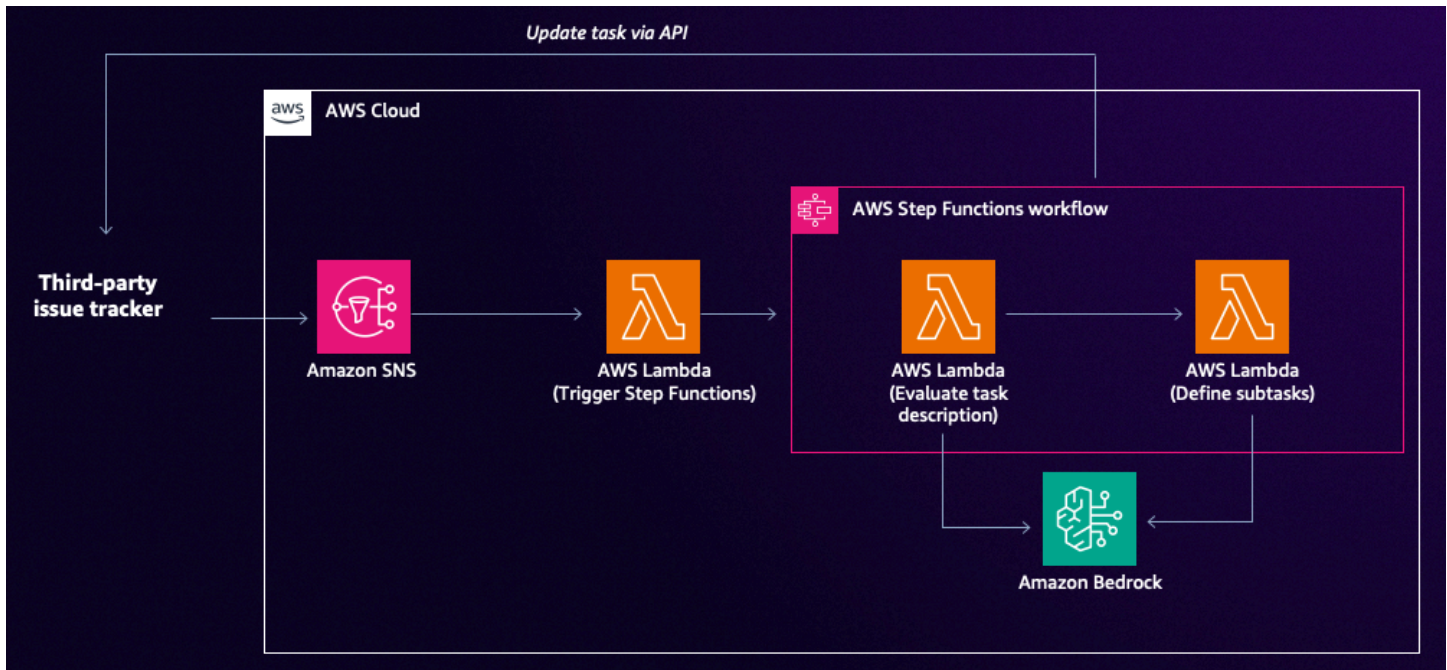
Update task via API

aws AWS Cloud

AWS Step Functions workflow

Third-party issue tracker

Amazon SNS

AWS Lambda (Trigger Step Functions)

AWS Lambda (Evaluate task description)

AWS Lambda (Define subtasks)

Amazon Bedrock